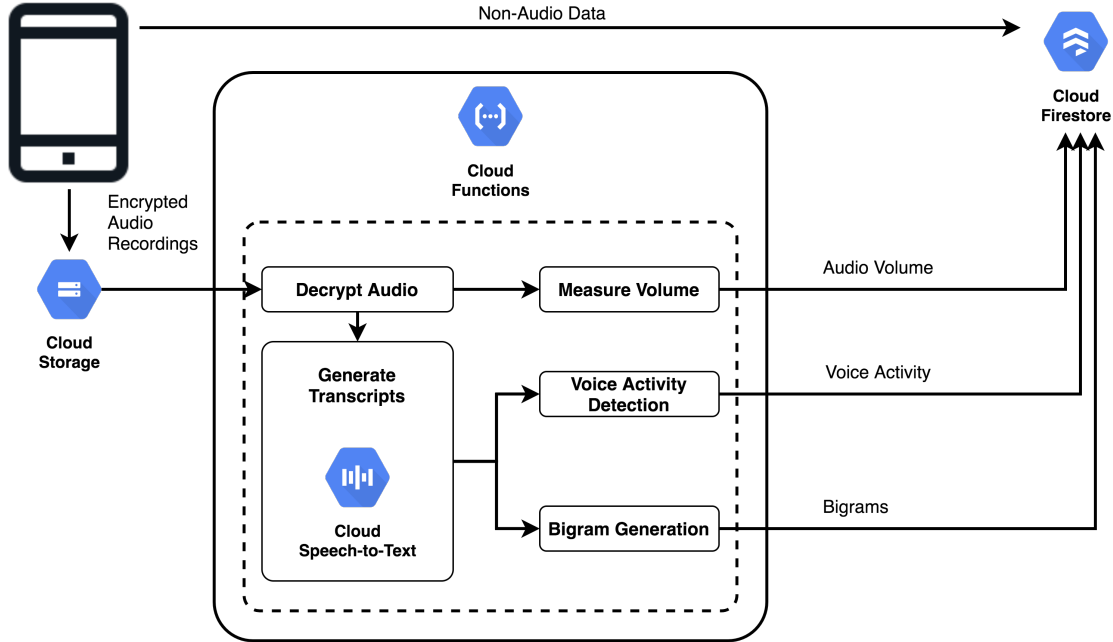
Non-Audio Data

Cloud Firestore

Cloud Functions

Encrypted Audio Recordings

Cloud Storage

Decrypt Audio

Measure Volume

Audio Volume

Generate Transcripts

Cloud Speech-to-Text

Voice Activity Detection

Voice Activity

Bigram Generation

Bigrams